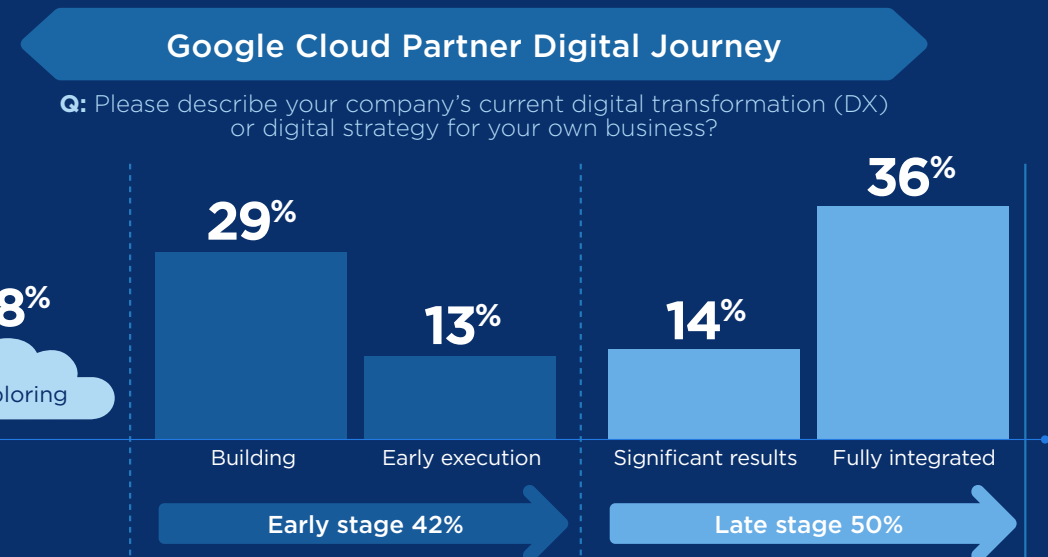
Google Cloud Partner Digital Journey

Q: Please describe your company's current digital transformation (DX) or digital strategy for your own business?

8%

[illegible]loring

29%

Building

13%

Early execution

14%

Significant results

36%

Fully integrated

Early stage 42%

Late stage 50%